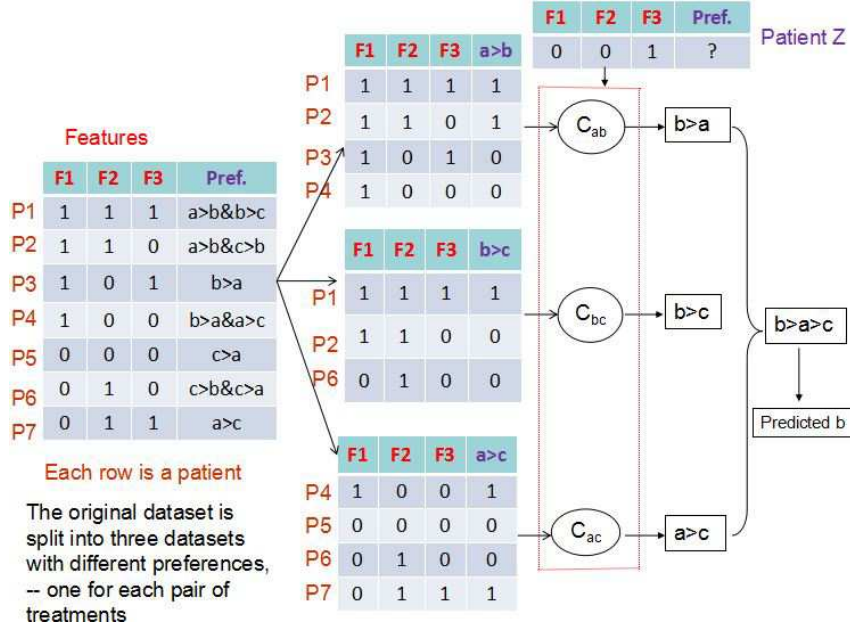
| F1 | F2 | F3 | Pref. |
|---|---|---|---|
| 0 | 0 | 1 | ? |

Patient Z

Features

| | F1 | F2 | F3 | Pref. |
|---|---|---|---|---|
| P1 | 1 | 1 | 1 | a>b&b>c |
| P2 | 1 | 1 | 0 | a>b&c>b |
| P3 | 1 | 0 | 1 | b>a |
| P4 | 1 | 0 | 0 | b>a&a>c |
| P5 | 0 | 0 | 0 | c>a |
| P6 | 0 | 1 | 0 | c>b&c>a |
| P7 | 0 | 1 | 1 | a>c |

Each row is a patient

The original dataset is split into three datasets with different preferences, -- one for each pair of treatments

| | F1 | F2 | F3 | a>b |
|---|---|---|---|---|
| P1 | 1 | 1 | 1 | 1 |
| P2 | 1 | 1 | 0 | 1 |
| P3 | 1 | 0 | 1 | 0 |
| P4 | 1 | 0 | 0 | 0 |

| | F1 | F2 | F3 | b>c |
|---|---|---|---|---|
| P1 | 1 | 1 | 1 | 1 |
| P2 | 1 | 1 | 0 | 0 |
| P6 | 0 | 1 | 0 | 0 |

| | F1 | F2 | F3 | a>c |
|---|---|---|---|---|
| P4 | 1 | 0 | 0 | 1 |
| P5 | 0 | 0 | 0 | 0 |
| P6 | 0 | 1 | 0 | 0 |
| P7 | 0 | 1 | 1 | 1 |

$C_{ab}$

b>a

$C_{bc}$

b>c

$C_{ac}$

a>c

b>a>c

Predicted b